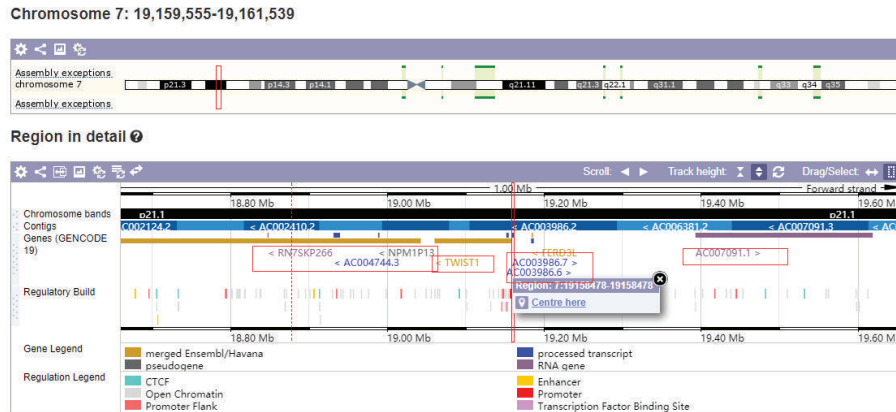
Chromosome 7: 19,159,555-19,161,539

Assembly exceptions
chromosome 7
Assembly exceptions

p21.3 p14.3 p14.1 q21.11 q21.3 q22.1 q31.1 q33 q34 q35

Region in detail

Scroll: Track height: Drag/Select:

1.00 Mb
Forward strand

18.80 Mb 19.00 Mb 19.20 Mb 19.40 Mb 19.60 Mb

Chromosome bands p21.1 p21.1
Contigs AC002124.2 < AC002410.2 < AC003986.2 < AC006381.2 < AC007091.3
Genes (GENCODE 19)
< RN7SKP266 < NPM1P13 < AC004744.3 < TWIST1 < FERD3L AC003986.7 > AC003986.6 > AC007091.1 >

Regulatory Build

Region: 7:19158478-19158478
Centre here

18.80 Mb 19.00 Mb 19.20 Mb 19.40 Mb 19.60 Mb

Gene Legend
merged Ensembl/Havana
pseudogene
processed transcript
RNA gene

Regulation Legend
CTCF
Open Chromatin
Promoter Flank
Enhancer
Promoter
Transcription Factor Binding Site